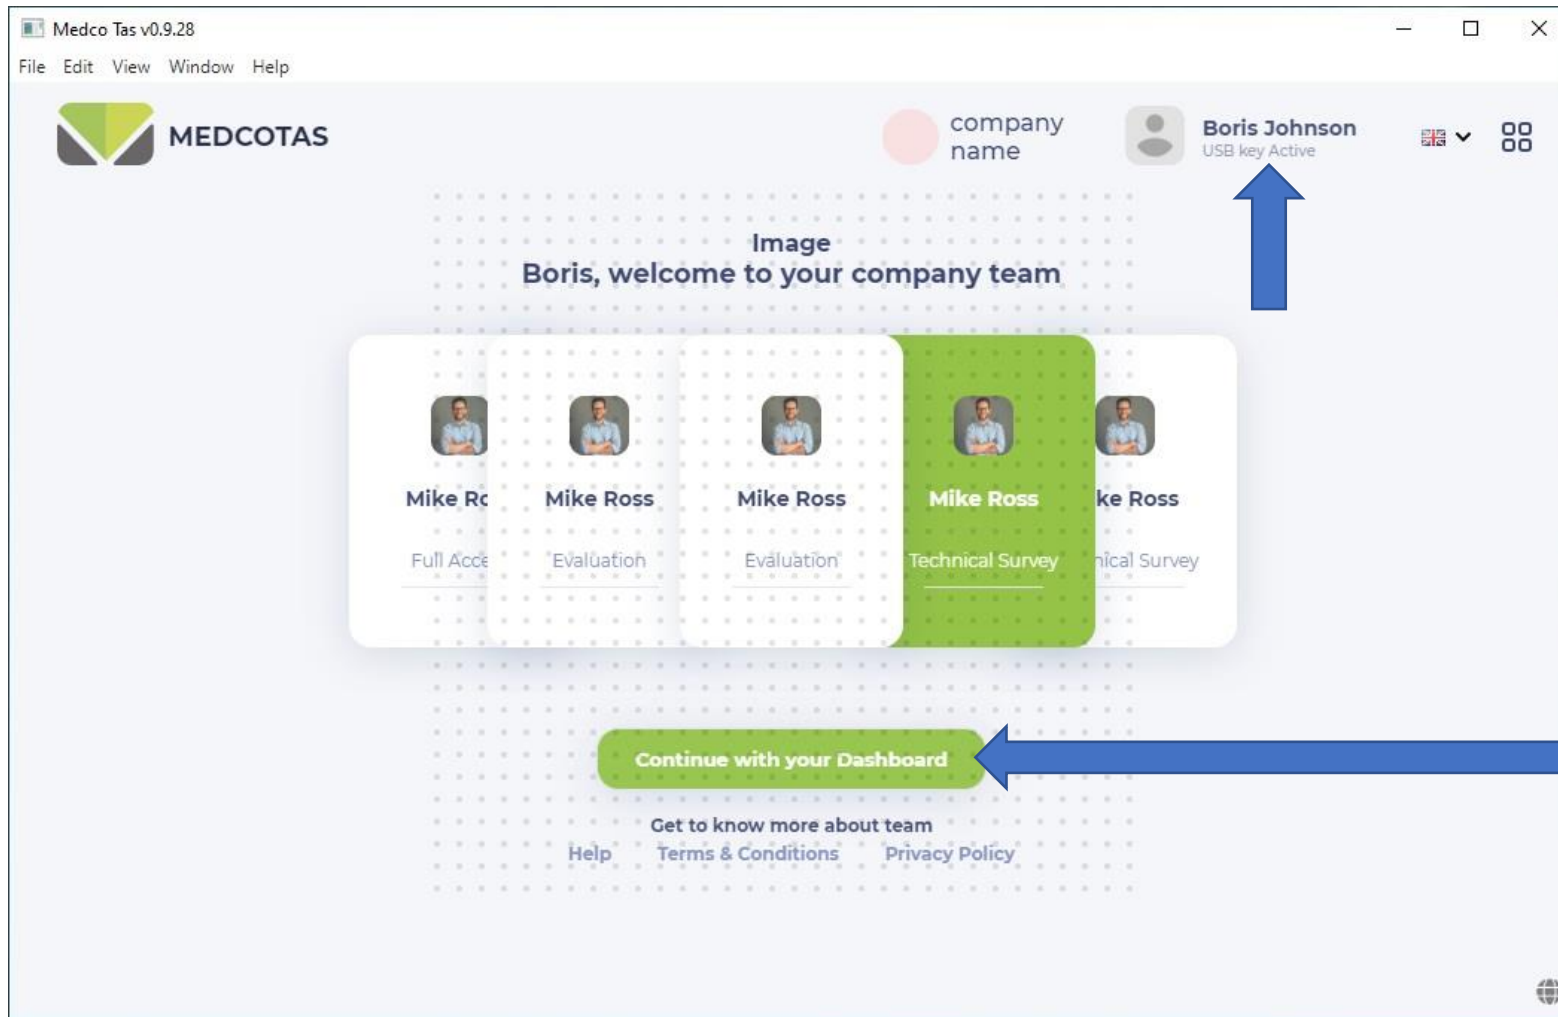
Medco Tas v0.9.28

File Edit View Window Help

MEDCOTAS

company name

Boris Johnson
USB key Active

Image
Boris, welcome to your company team

Mike Ro
Full Acce

Mike Ross
Evaluation

Mike Ross
Evaluation

Mike Ross
Technical Survey

ke Ross
nical Survey

Continue with your Dashboard

Get to know more about team

Help Terms & Conditions Privacy Policy